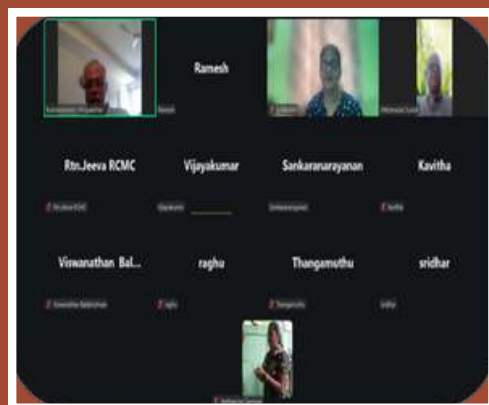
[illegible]

Ramesh

Ramesh

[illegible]

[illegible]

Rtn.Jeeva RCMC

Vijayakumar

Sankaranarayanan

Kavitha

Rtn.Jeeva RCMC

Vijayakumar

Sankaranarayanan

Kavitha

Viswanathan Bal...

raghu

Thangamuthu

sridhar

Viswanathan Balakrishnan

raghu

Thangamuthu

sridhar

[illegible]